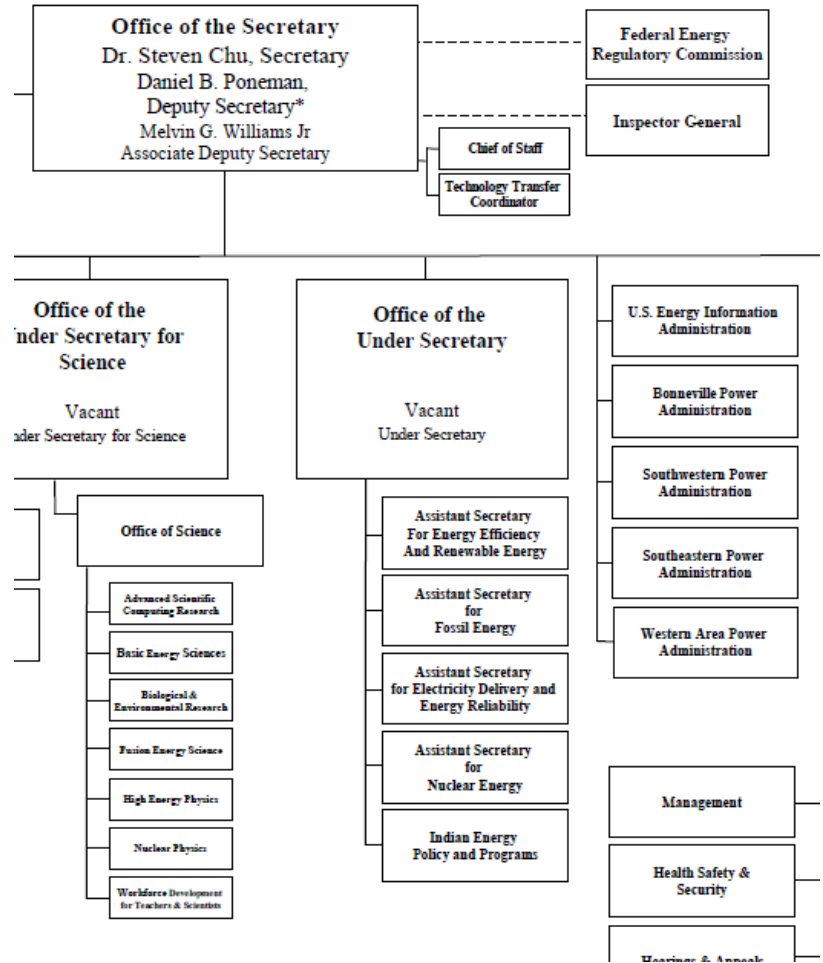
Office of the Secretary
Dr. Steven Chu, Secretary
Daniel B. Poneman, Deputy Secretary*
Melvin G. Williams Jr
Associate Deputy Secretary

Federal Energy Regulatory Commission

Inspector General

Chief of Staff

Technology Transfer Coordinator

Office of the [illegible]nder Secretary for Science

Vacant
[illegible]der Secretary for Science

Office of Science

Advanced Scientific Computing Research

Basic Energy Sciences

Biological & Environmental Research

Fusion Energy Science

High Energy Physics

Nuclear Physics

Workforce Development for Teachers & Scientists

Office of the Under Secretary

Vacant
Under Secretary

Assistant Secretary For Energy Efficiency And Renewable Energy

Assistant Secretary for Fossil Energy

Assistant Secretary for Electricity Delivery and Energy Reliability

Assistant Secretary for Nuclear Energy

Indian Energy Policy and Programs

U.S. Energy Information Administration

Bonneville Power Administration

Southwestern Power Administration

Southeastern Power Administration

Western Area Power Administration

Management

Health Safety & Security

Hearings & Appeals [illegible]